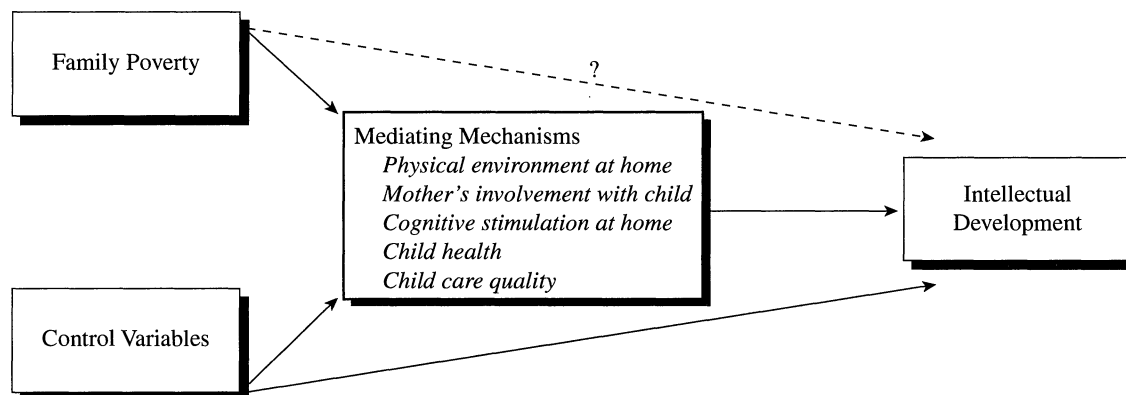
Family Poverty

?

Mediating Mechanisms
*Physical environment at home*
*Mother's involvement with child*
*Cognitive stimulation at home*
*Child health*
*Child care quality*

Intellectual Development

Control Variables